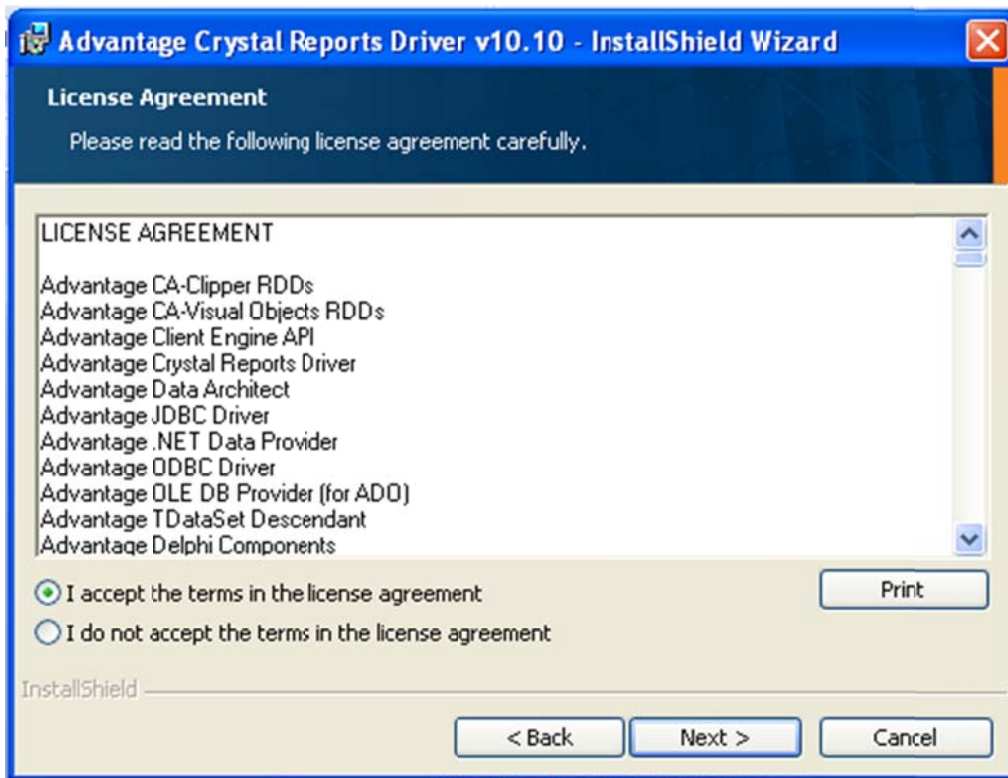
Advantage Crystal Reports Driver v10.10 - InstallShield Wizard

License Agreement

Please read the following license agreement carefully.

LICENSE AGREEMENT

Advantage CA-Clipper RDDs
Advantage CA-Visual Objects RDDs
Advantage Client Engine API
Advantage Crystal Reports Driver
Advantage Data Architect
Advantage JDBC Driver
Advantage .NET Data Provider
Advantage ODBC Driver
Advantage OLE DB Provider (for ADO)
Advantage TDataSet Descendant
Advantage Delphi Components

I accept the terms in the license agreement

Print

I do not accept the terms in the license agreement

InstallShield

< Back

Next >

Cancel